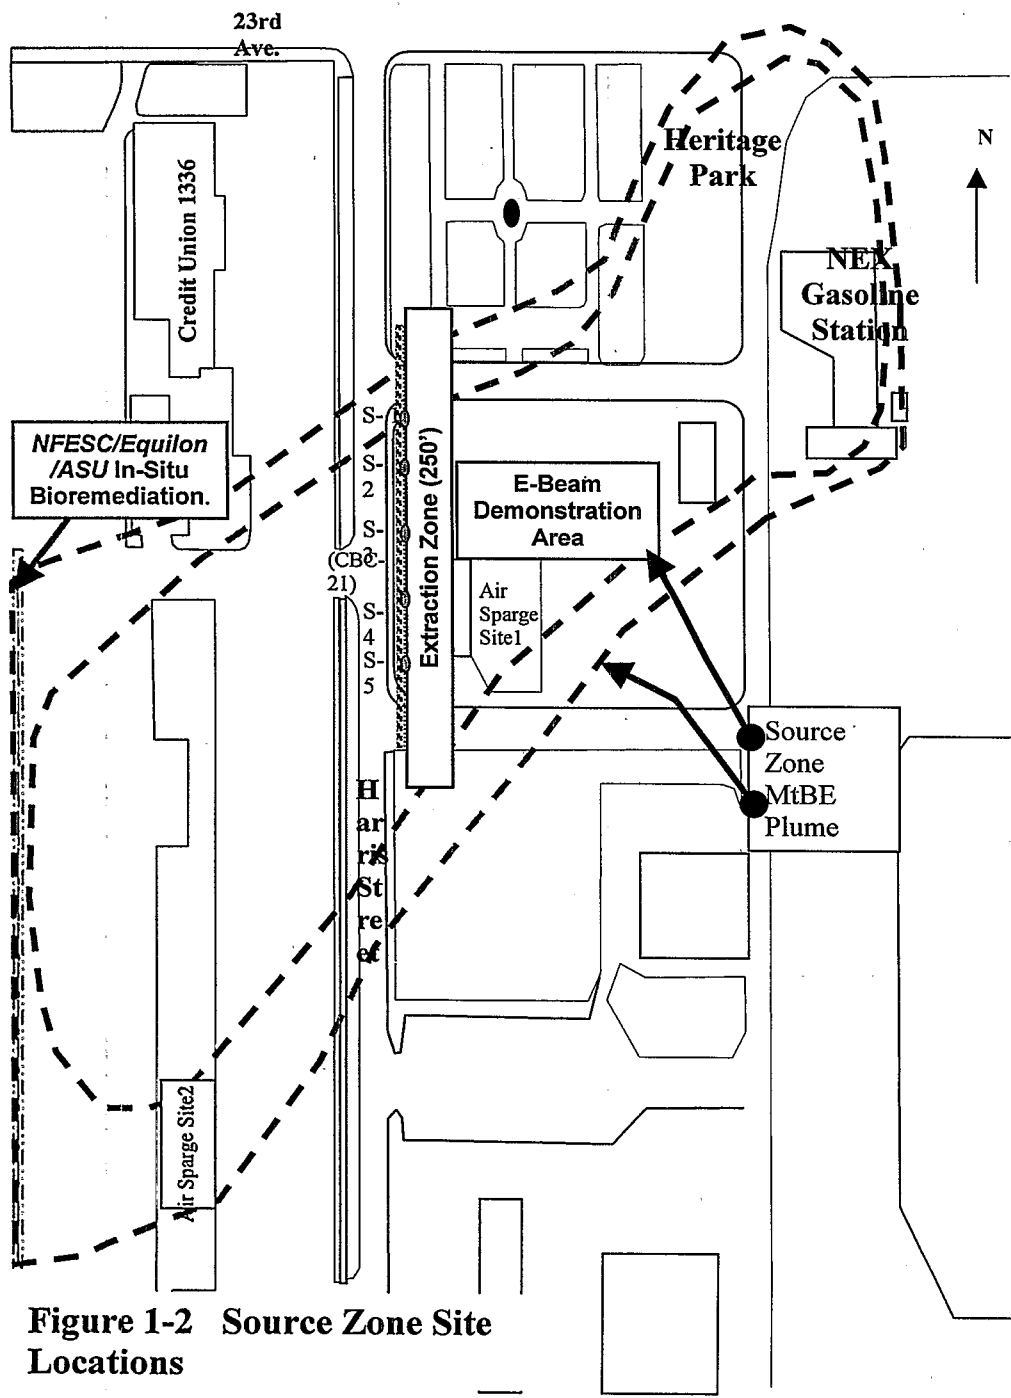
23rd Ave.

Heritage Park

N

Credit Union 1336

NEX Gasoline Station

NFESC/Equilon /ASU In-Situ Bioremediation.

S-1
S-2
S-3
(CBC-21)
S-4
S-5

Extraction Zone (250')

E-Beam Demonstration Area

Air Sparge Site1

Source Zone
MtBE Plume

Harris Street

Air Sparge Site2

Figure 1-2 Source Zone Site Locations